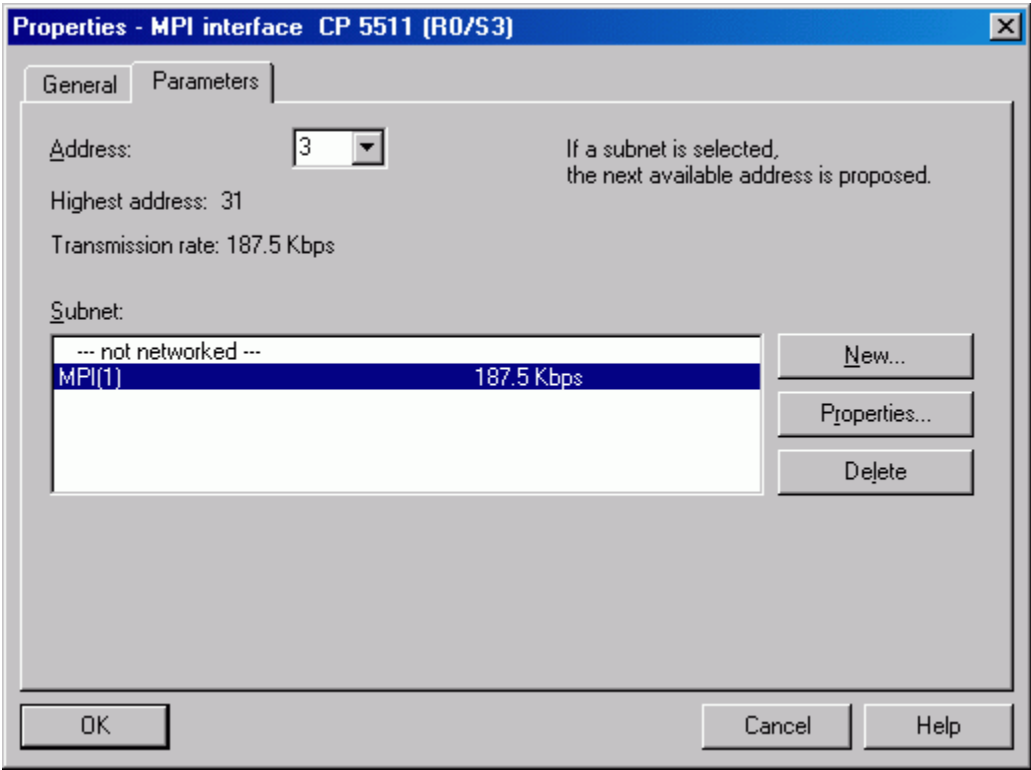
Properties - MPI interface CP 5511 (R0/S3)

General | Parameters

Address: 3

If a subnet is selected, the next available address is proposed.

Highest address: 31

Transmission rate: 187.5 Kbps

Subnet:

--- not networked ---
MPI(1) 187.5 Kbps

New...

Properties...

Delete

OK

Cancel

Help